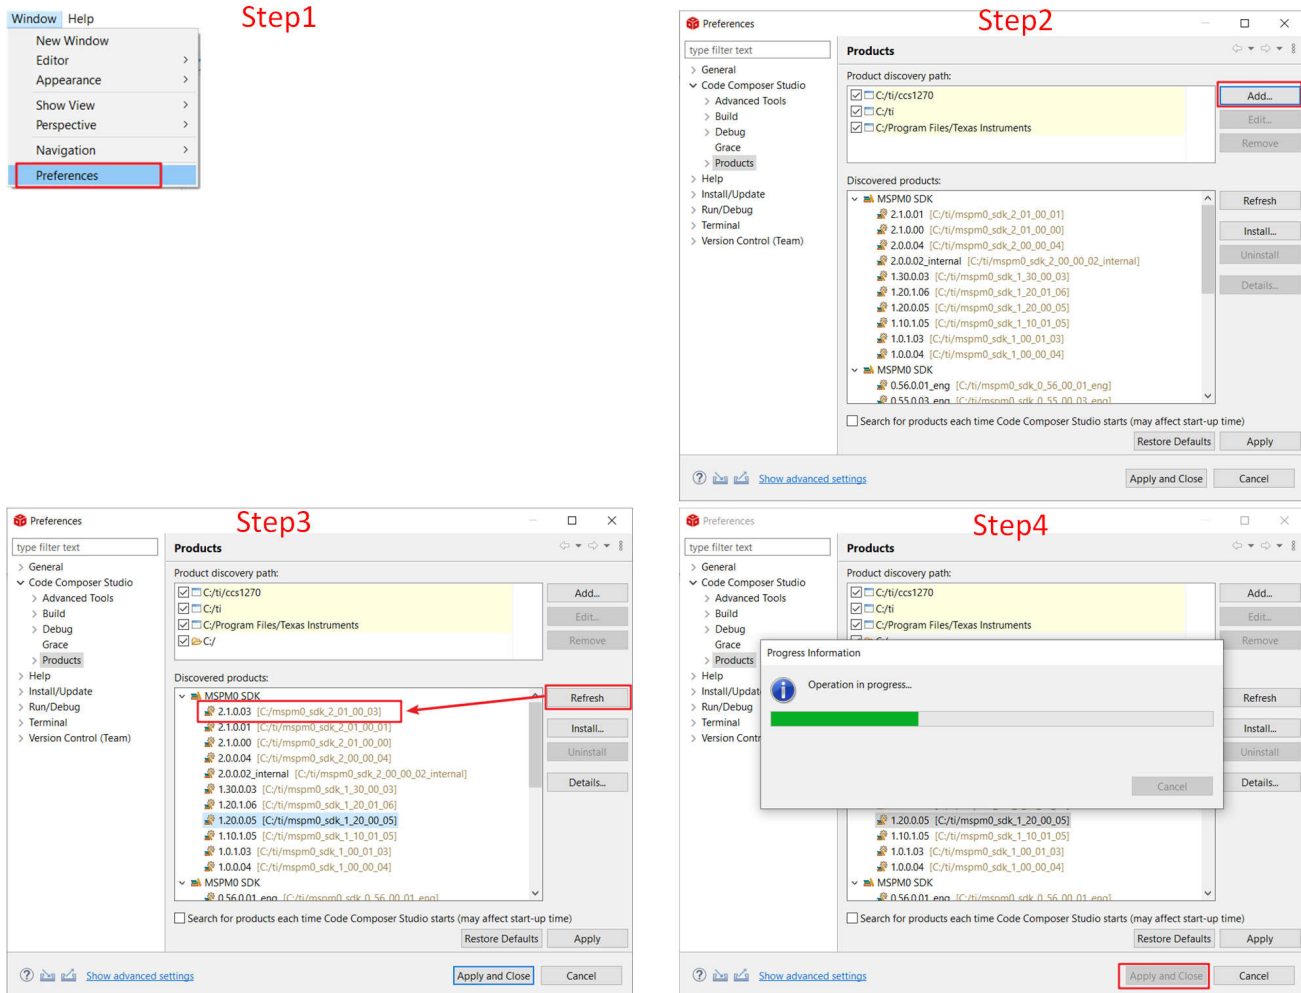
Window Help

Step1

New Window
Editor
Appearance
Show View
Perspective
Navigation
Preferences

Preferences

Step2

type filter text

General
Code Composer Studio
Advanced Tools
Build
Debug
Grace
Products
Help
Install/Update
Run/Debug
Terminal
Version Control (Team)

Products

Product discovery path:

C:/ti/ccs1270
C:/ti
C:/Program Files/Texas Instruments

Add...
Edit...
Remove

Discovered products:

MSPM0 SDK
2.1.0.01 [C:/ti/mspm0_sdk_2_01_00_01]
2.1.0.00 [C:/ti/mspm0_sdk_2_01_00_00]
2.0.0.04 [C:/ti/mspm0_sdk_2_00_00_04]
2.0.0.02_internal [C:/ti/mspm0_sdk_2_00_00_02_internal]
1.30.0.03 [C:/ti/mspm0_sdk_1_30_00_03]
1.20.1.06 [C:/ti/mspm0_sdk_1_20_01_06]
1.20.0.05 [C:/ti/mspm0_sdk_1_20_00_05]
1.10.1.05 [C:/ti/mspm0_sdk_1_10_01_05]
1.0.1.03 [C:/ti/mspm0_sdk_1_00_01_03]
1.0.0.04 [C:/ti/mspm0_sdk_1_00_00_04]
MSPM0 SDK
0.56.0.01_eng [C:/ti/mspm0_sdk_0_56_00_01_eng]
0.55.0.03_eng [C:/ti/mspm0_sdk_0_55_00_03_eng]

Refresh
Install...
Uninstall
Details...

Search for products each time Code Composer Studio starts (may affect start-up time)

Restore Defaults
Apply

Show advanced settings

Apply and Close
Cancel

Preferences

Step3

type filter text

General
Code Composer Studio
Advanced Tools
Build
Debug
Grace
Products
Help
Install/Update
Run/Debug
Terminal
Version Control (Team)

Products

Product discovery path:

C:/ti/ccs1270
C:/ti
C:/Program Files/Texas Instruments
C:/

Add...
Edit...
Remove

Discovered products:

MSPM0 SDK
2.1.0.03 [C:/mspm0_sdk_2_01_00_03]
2.1.0.01 [C:/ti/mspm0_sdk_2_01_00_01]
2.1.0.00 [C:/ti/mspm0_sdk_2_01_00_00]
2.0.0.04 [C:/ti/mspm0_sdk_2_00_00_04]
2.0.0.02_internal [C:/ti/mspm0_sdk_2_00_00_02_internal]
1.30.0.03 [C:/ti/mspm0_sdk_1_30_00_03]
1.20.1.06 [C:/ti/mspm0_sdk_1_20_01_06]
1.20.0.05 [C:/ti/mspm0_sdk_1_20_00_05]
1.10.1.05 [C:/ti/mspm0_sdk_1_10_01_05]
1.0.1.03 [C:/ti/mspm0_sdk_1_00_01_03]
1.0.0.04 [C:/ti/mspm0_sdk_1_00_00_04]
MSPM0 SDK
0.56.0.01_eng [C:/ti/mspm0_sdk_0_56_00_01_eng]

Refresh
Install...
Uninstall
Details...

Search for products each time Code Composer Studio starts (may affect start-up time)

Restore Defaults
Apply

Show advanced settings

Apply and Close
Cancel

Preferences

Step4

type filter text

General
Code Composer Studio
Advanced Tools
Build
Debug
Grace
Products
Help
Install/Updat
Run/Debug
Terminal
Version Contr

Products

Product discovery path:

C:/ti/ccs1270
C:/ti
C:/Program Files/Texas Instruments

Add...
Edit...
Remove

Progress Information

Operation in progress...

Cancel

1.20.0.05 [C:/ti/mspm0_sdk_1_20_00_05]
1.10.1.05 [C:/ti/mspm0_sdk_1_10_01_05]
1.0.1.03 [C:/ti/mspm0_sdk_1_00_01_03]
1.0.0.04 [C:/ti/mspm0_sdk_1_00_00_04]
MSPM0 SDK
0.56.0.01_eng [C:/ti/mspm0_sdk_0_56_00_01_eng]

Refresh
Install...
Uninstall
Details...

Search for products each time Code Composer Studio starts (may affect start-up time)

Restore Defaults
Apply

Show advanced settings

Apply and Close
Cancel